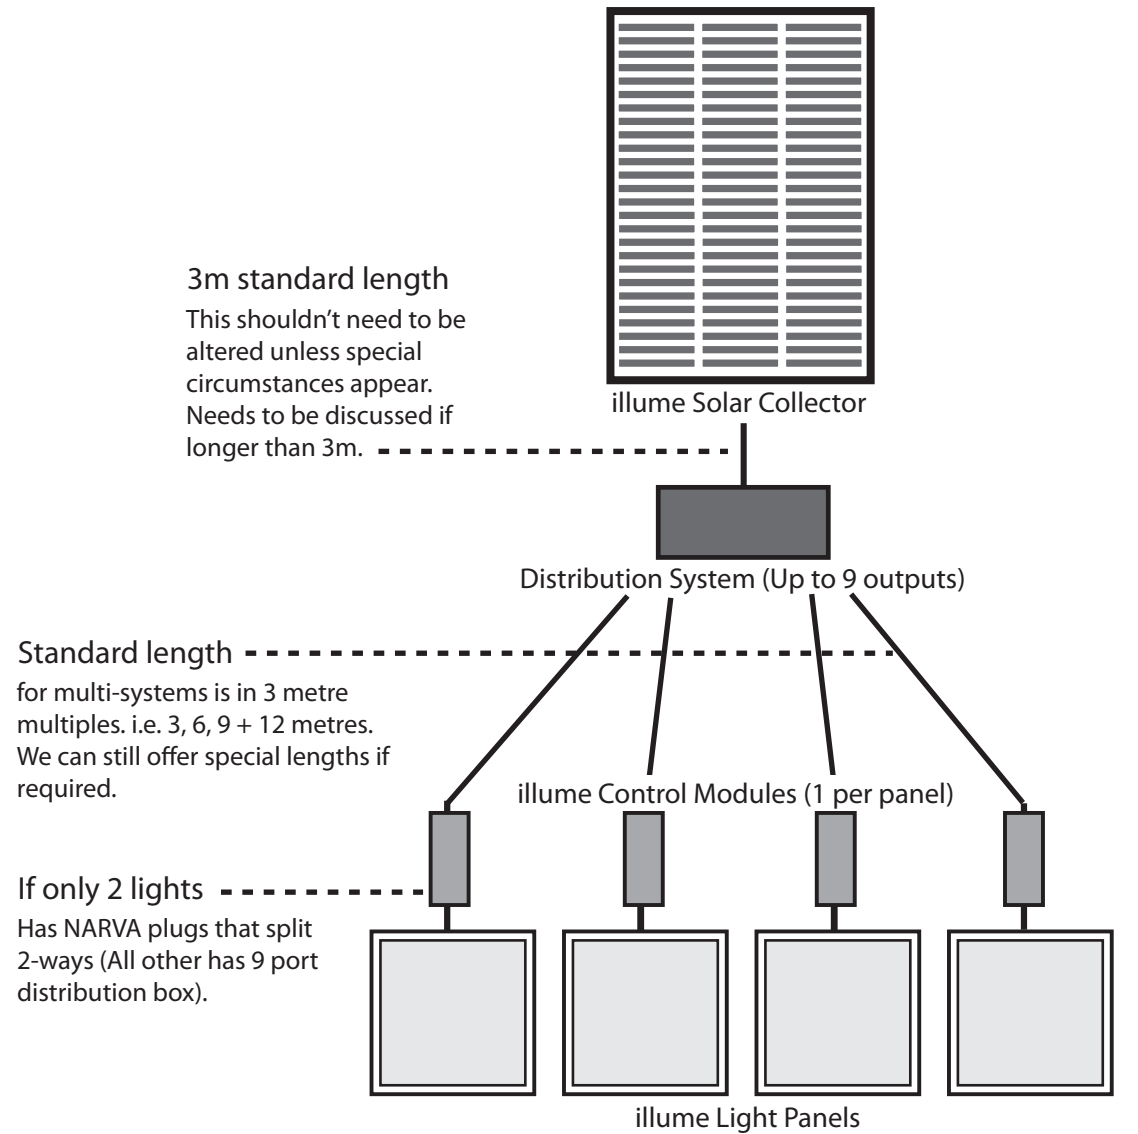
3m standard length

This shouldn't need to be altered unless special circumstances appear. Needs to be discussed if longer than 3m.

illume Solar Collector

Distribution System (Up to 9 outputs)

Standard length

for multi-systems is in 3 metre multiples. i.e. 3, 6, 9 + 12 metres. We can still offer special lengths if required.

illume Control Modules (1 per panel)

If only 2 lights

Has NARVA plugs that split 2-ways (All other has 9 port distribution box).

illume Light Panels